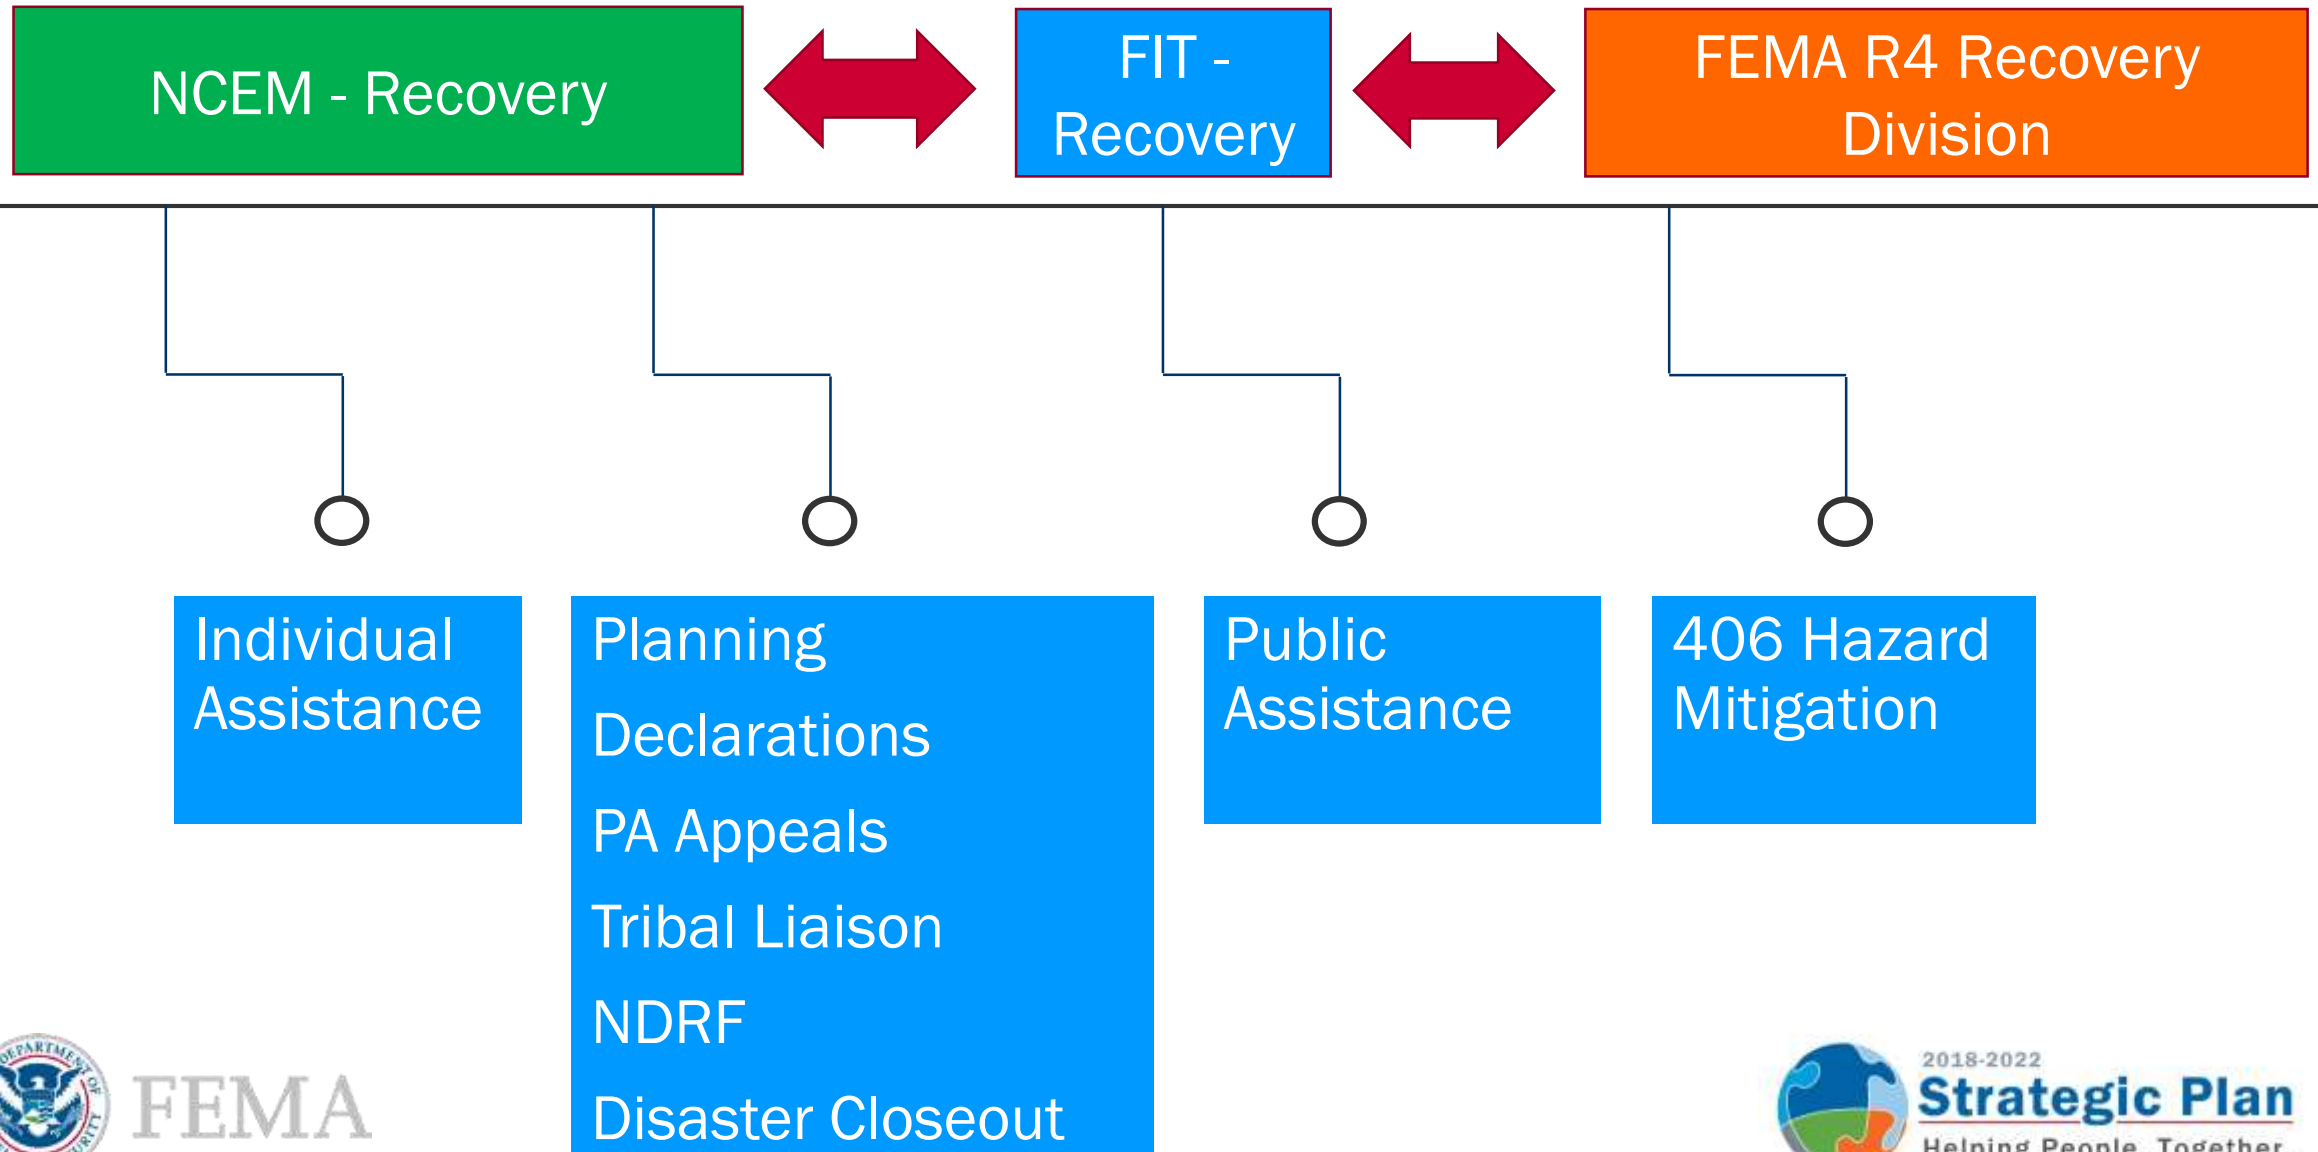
NCEM - Recovery

FIT - Recovery

FEMA R4 Recovery Division

Individual Assistance

Planning

Declarations

PA Appeals

Tribal Liaison

NDRF

Disaster Closeout

Public Assistance

406 Hazard Mitigation

DEPARTMENT OF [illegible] SECURITY

FEMA

2018-2022

Strategic Plan

Helping People. Together